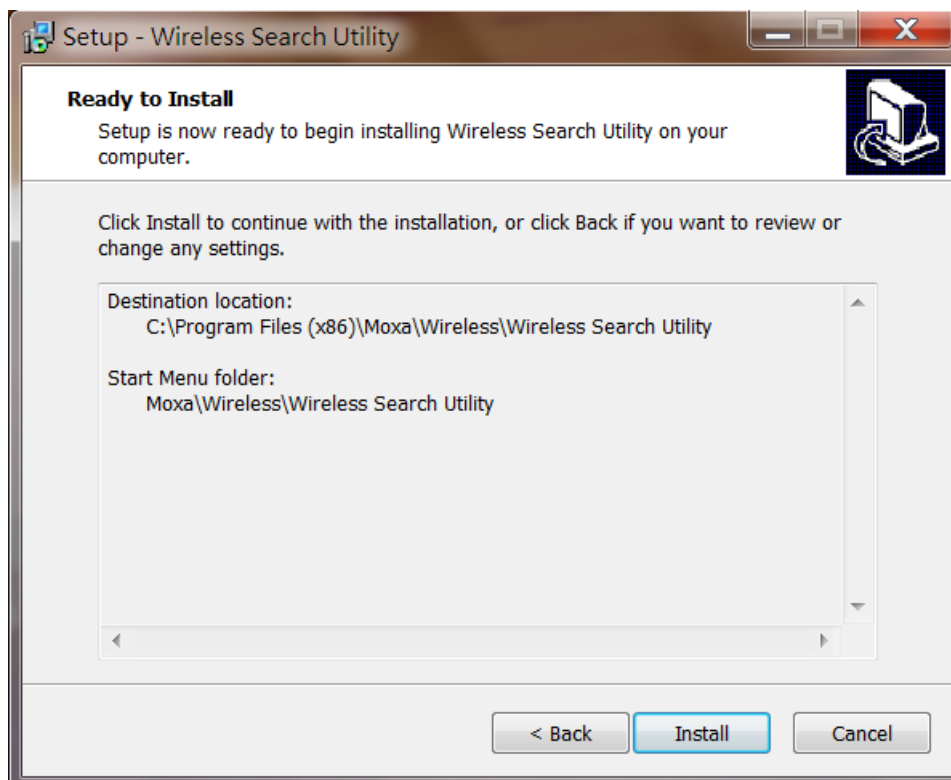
Setup - Wireless Search Utility

Ready to Install

Setup is now ready to begin installing Wireless Search Utility on your computer.

Click Install to continue with the installation, or click Back if you want to review or change any settings.

Destination location:
C:\Program Files (x86)\Moxa\Wireless\Wireless Search Utility

Start Menu folder:
Moxa\Wireless\Wireless Search Utility

< Back

Install

Cancel